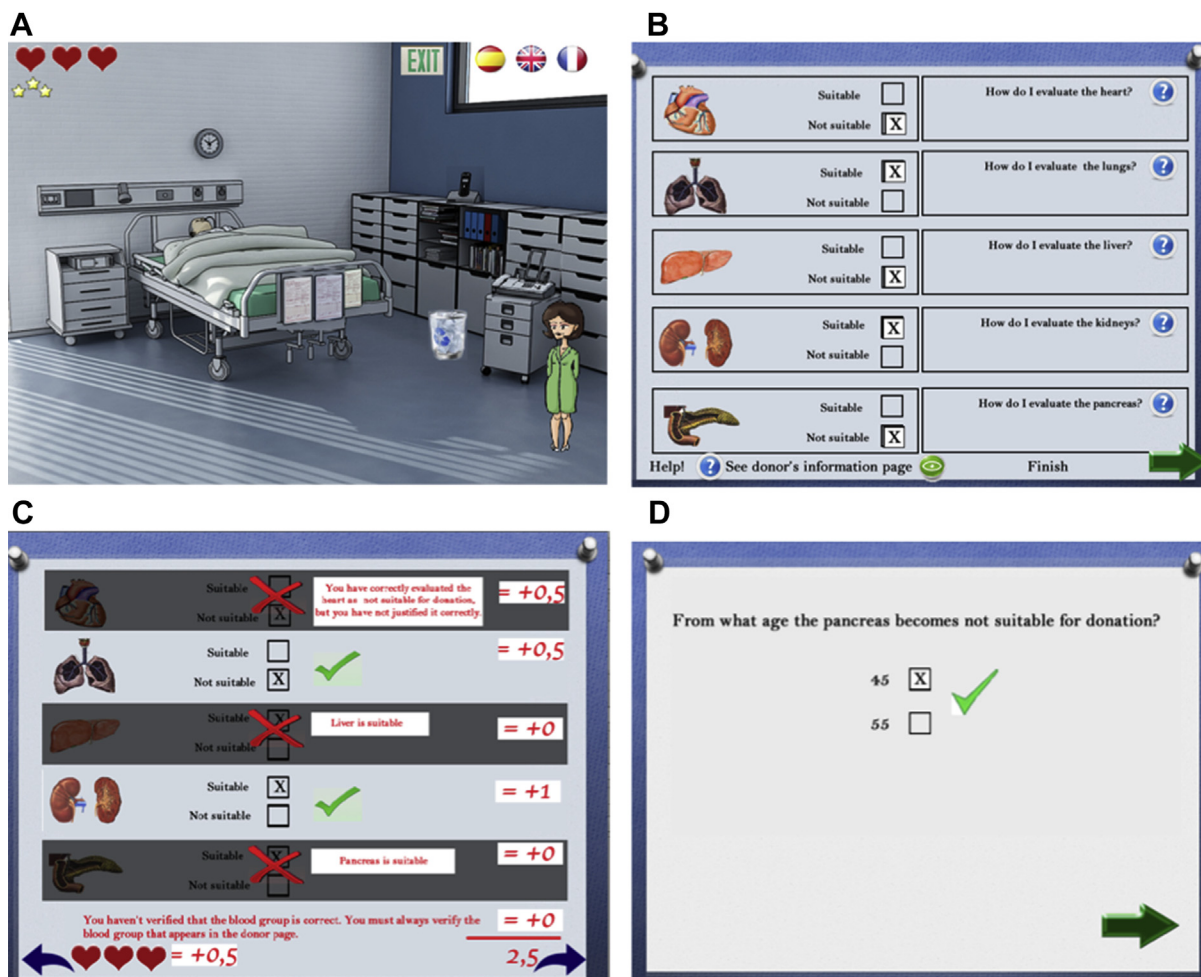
A

EXIT

B

Suitable
Not suitable X
How do I evaluate the heart?

Suitable X
Not suitable
How do I evaluate the lungs?

Suitable
Not suitable X
How do I evaluate the liver?

Suitable X
Not suitable
How do I evaluate the kidneys?

Suitable
Not suitable X
How do I evaluate the pancreas?

Help! See donor's information page Finish

C

Suitable
Not suitable X
You have correctly evaluated the heart as not suitable for donation, but you have not justified it correctly.
= +0,5

Suitable
Not suitable X
= +0,5

Suitable X
Not suitable
Liver is suitable
= +0

Suitable X
Not suitable
= +1

Suitable X
Not suitable
Pancreas is suitable
= +0

You haven't verified that the blood group is correct. You must always verify the blood group that appears in the donor page.
= +0

= +0,5
2,5

D

From what age the pancreas becomes not suitable for donation?

45 X
55